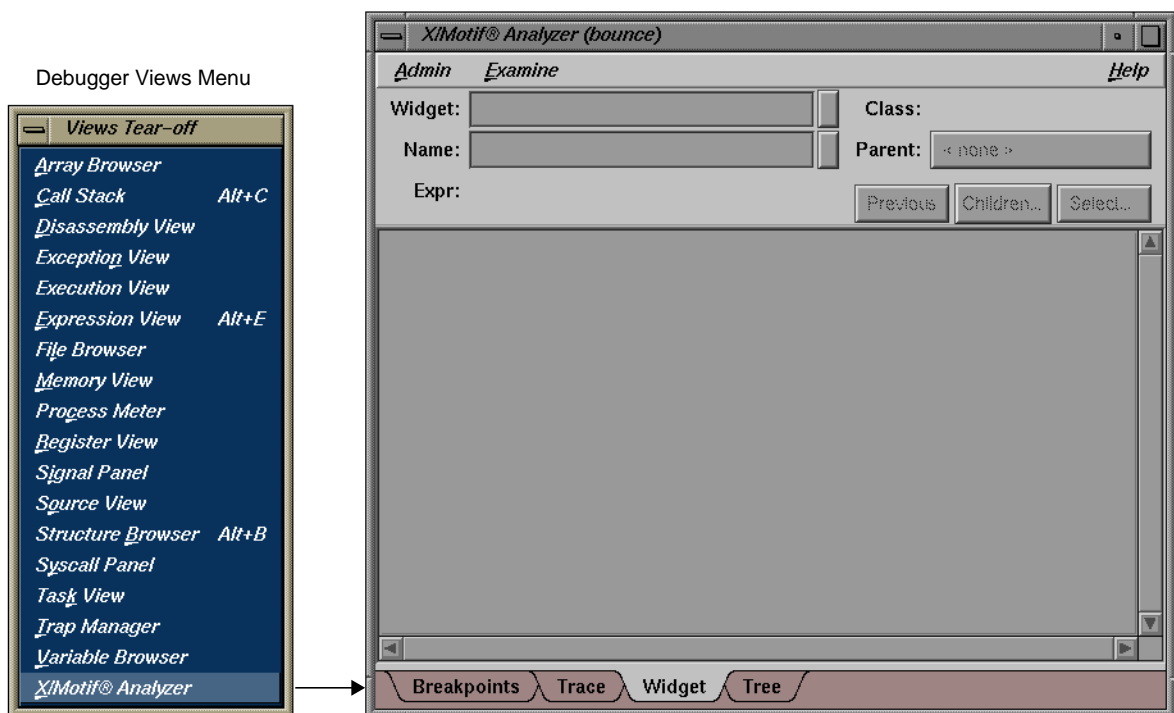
Debugger Views Menu

Views Tear-off

Array Browser
Call Stack Alt+C
Disassembly View
Exception View
Execution View
Expression View Alt+E
File Browser
Memory View
Process Meter
Register View
Signal Panel
Source View
Structure Browser Alt+B
Syscall Panel
Task View
Trap Manager
Variable Browser
X/Motif® Analyzer

X/Motif® Analyzer (bounce)

Admin Examine Help

Widget:
Class:
Name:
Parent: < none >
Expr:
Previous Children... Select...

Breakpoints Trace Widget Tree